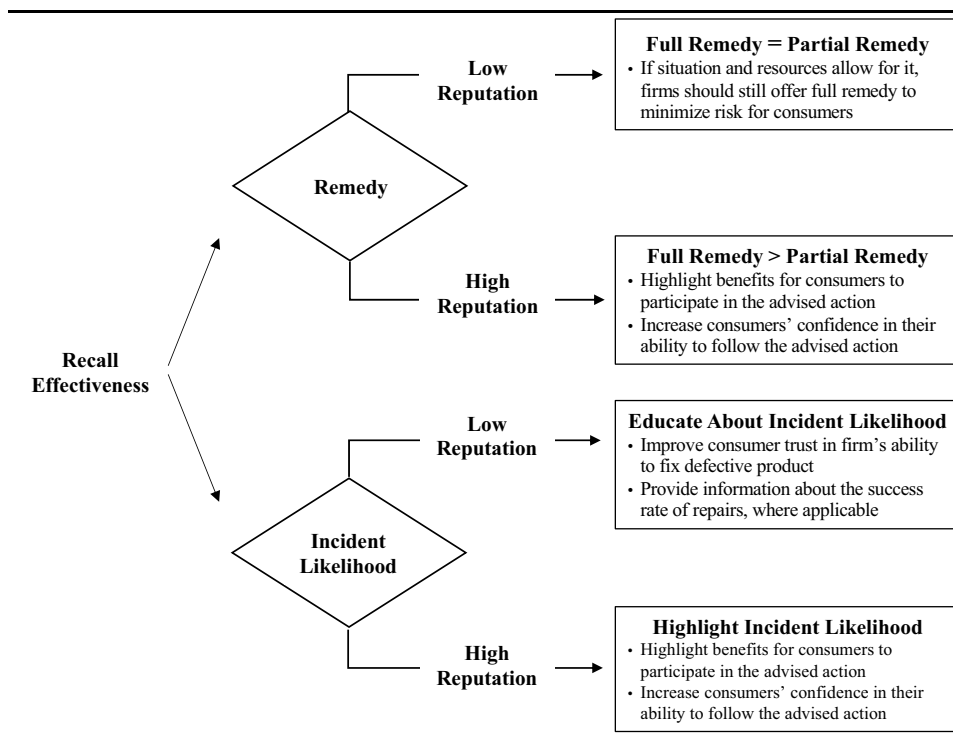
Recall Effectiveness

Remedy

Low Reputation

**Full Remedy = Partial Remedy**
• If situation and resources allow for it, firms should still offer full remedy to minimize risk for consumers

High Reputation

**Full Remedy > Partial Remedy**
• Highlight benefits for consumers to participate in the advised action
• Increase consumers' confidence in their ability to follow the advised action

Incident Likelihood

Low Reputation

**Educate About Incident Likelihood**
• Improve consumer trust in firm's ability to fix defective product
• Provide information about the success rate of repairs, where applicable

High Reputation

**Highlight Incident Likelihood**
• Highlight benefits for consumers to participate in the advised action
• Increase consumers' confidence in their ability to follow the advised action